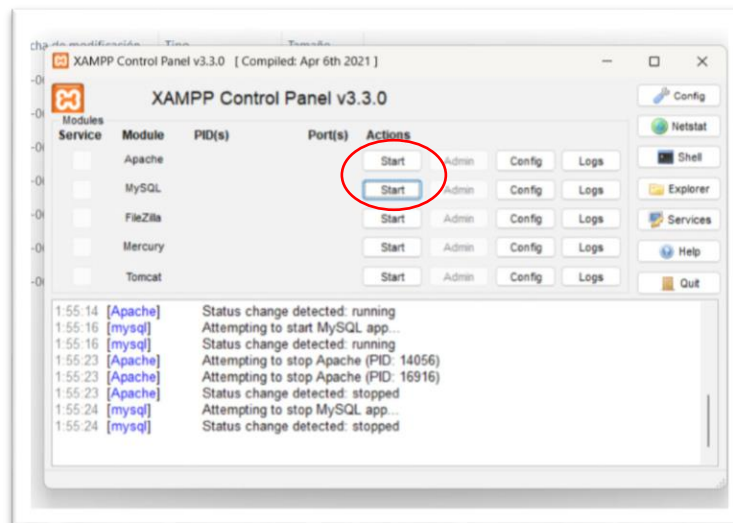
cha de modificación Tipo Tamaño

XAMPP Control Panel v3.3.0 [ Compiled: Apr 6th 2021 ]

XAMPP Control Panel v3.3.0

Config

Netstat

Shell

Explorer

Services

Help

Quit

Modules

| Service | Module | PID(s) | Port(s) | Actions | | | |
|---|---|---|---|---|---|---|---|
| | Apache | | | Start | Admin | Config | Logs |
| | MySQL | | | Start | Admin | Config | Logs |
| | FileZilla | | | Start | Admin | Config | Logs |
| | Mercury | | | Start | Admin | Config | Logs |
| | Tomcat | | | Start | Admin | Config | Logs |

1:55:14 [Apache] Status change detected: running
1:55:16 [mysql] Attempting to start MySQL app...
1:55:16 [mysql] Status change detected: running
1:55:23 [Apache] Attempting to stop Apache (PID: 14056)
1:55:23 [Apache] Attempting to stop Apache (PID: 16916)
1:55:23 [Apache] Status change detected: stopped
1:55:24 [mysql] Attempting to stop MySQL app...
1:55:24 [mysql] Status change detected: stopped